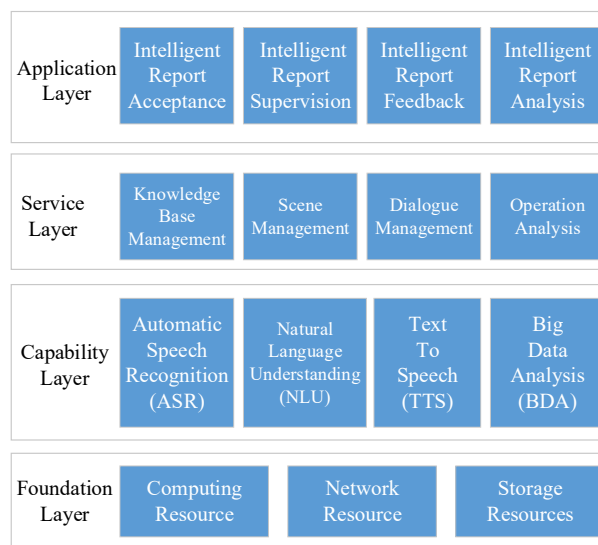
Application Layer

Intelligent Report Acceptance

Intelligent Report Supervision

Intelligent Report Feedback

Intelligent Report Analysis

Service Layer

Knowledge Base Management

Scene Management

Dialogue Management

Operation Analysis

Capability Layer

Automatic Speech Recognition (ASR)

Natural Language Understanding (NLU)

Text To Speech (TTS)

Big Data Analysis (BDA)

Foundation Layer

Computing Resource

Network Resource

Storage Resources